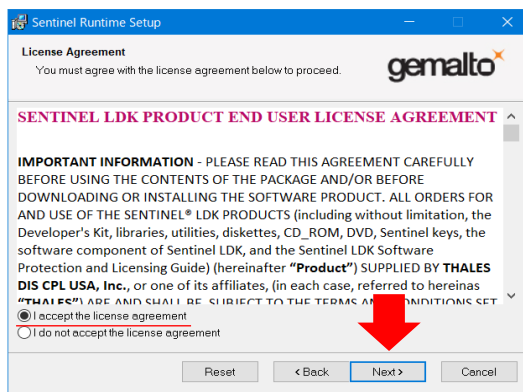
Sentinel Runtime Setup

License Agreement
You must agree with the license agreement below to proceed.

gemalto

SENTINEL LDK PRODUCT END USER LICENSE AGREEMENT

IMPORTANT INFORMATION - PLEASE READ THIS AGREEMENT CAREFULLY BEFORE USING THE CONTENTS OF THE PACKAGE AND/OR BEFORE DOWNLOADING OR INSTALLING THE SOFTWARE PRODUCT. ALL ORDERS FOR AND USE OF THE SENTINEL® LDK PRODUCTS (including without limitation, the Developer's Kit, libraries, utilities, diskettes, CD_ROM, DVD, Sentinel keys, the software component of Sentinel LDK, and the Sentinel LDK Software Protection and Licensing Guide) (hereinafter **"Product"**) SUPPLIED BY **THALES DIS CPL USA, Inc.**, or one of its affiliates, (in each case, referred to hereinas **"THALES"**) ARE AND SHALL BE SUBJECT TO THE TERMS AN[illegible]ONDITIONS SET

I accept the license agreement
I do not accept the license agreement

Reset
< Back
Next >
Cancel